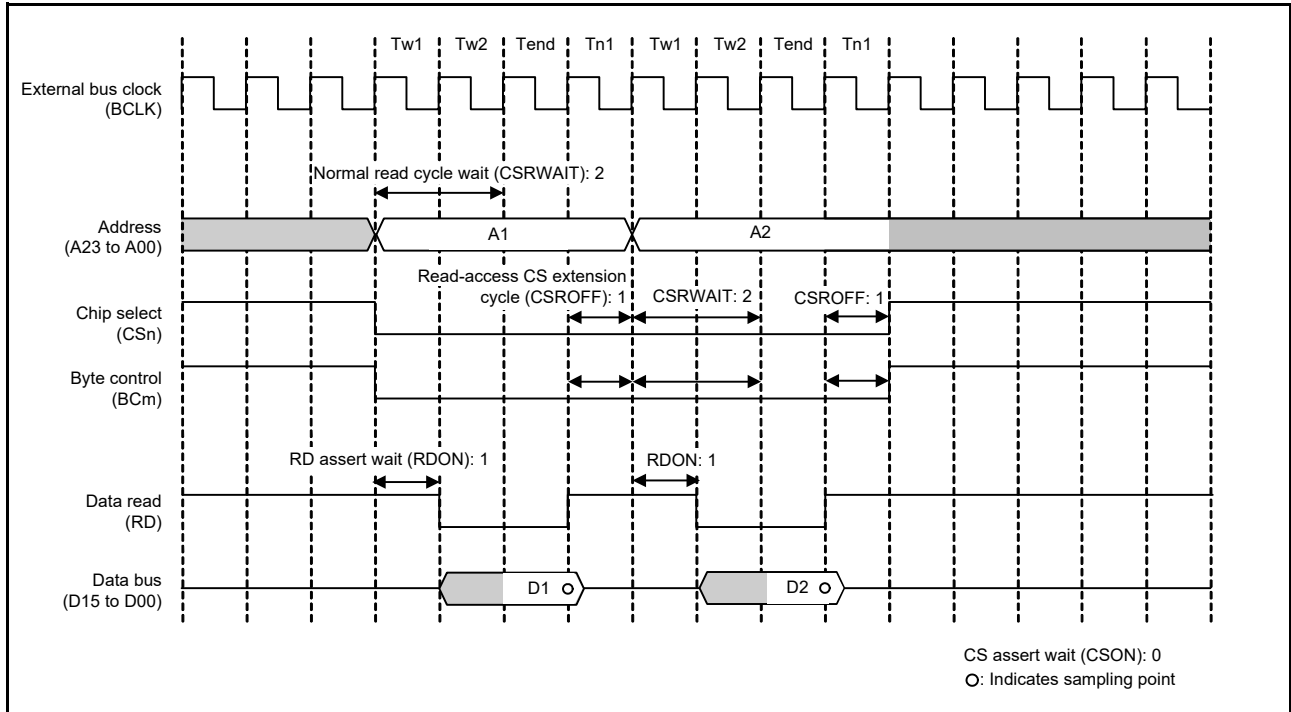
Tw1 Tw2 Tend Tn1 Tw1 Tw2 Tend Tn1

External bus clock (BCLK)

Normal read cycle wait (CSRWAIT): 2

Address (A23 to A00)

A1

A2

Read-access CS extension cycle (CSROFF): 1

CSRWAIT: 2

CSROFF: 1

Chip select (CSn)

Byte control (BCm)

RD assert wait (RDON): 1

RDON: 1

Data read (RD)

Data bus (D15 to D00)

D1

D2

CS assert wait (CSON): 0

O: Indicates sampling point